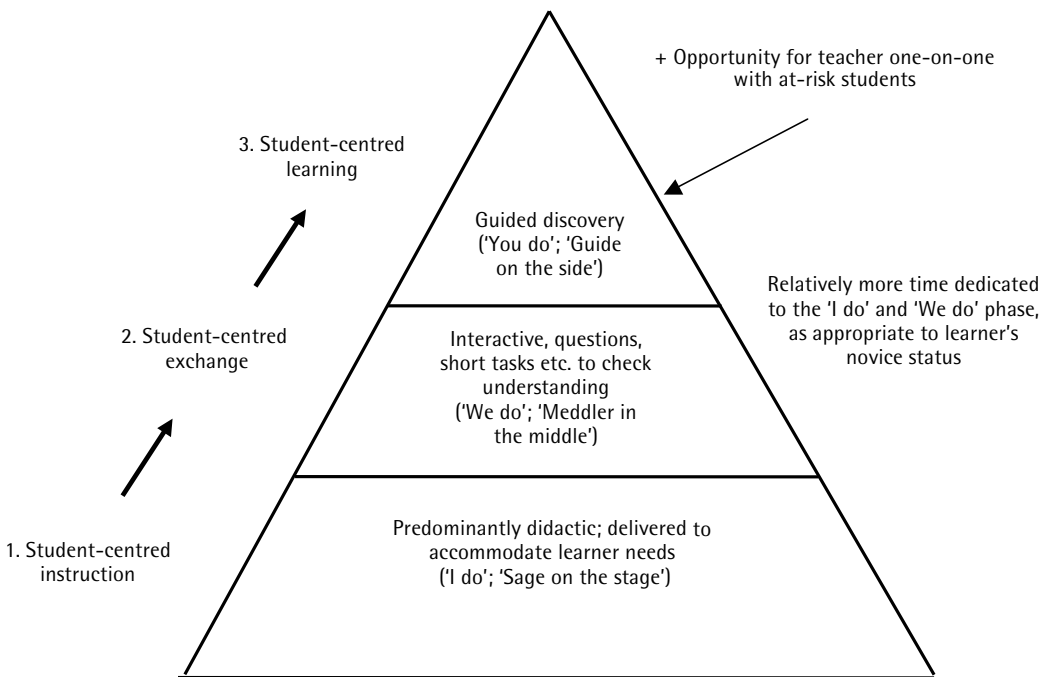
+ Opportunity for teacher one-on-one with at-risk students

3. Student-centred learning

Guided discovery ('You do'; 'Guide on the side')

Relatively more time dedicated to the 'I do' and 'We do' phase, as appropriate to learner's novice status

2. Student-centred exchange

Interactive, questions, short tasks etc. to check understanding ('We do'; 'Meddler in the middle')

Predominantly didactic; delivered to accommodate learner needs ('I do'; 'Sage on the stage')

1. Student-centred instruction